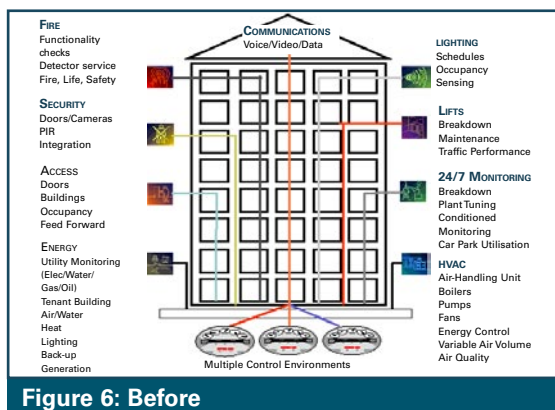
FIRE
Functionality checks
Detector service
Fire, Life, Safety

SECURITY
Doors/Cameras
PIR
Integration

ACCESS
Doors
Buildings
Occupancy
Feed Forward

ENERGY
Utility Monitoring (Elec/Water/Gas/Oil)
Tenant Building
Air/Water
Heat
Lighting
Back-up Generation

COMMUNICATIONS
Voice/Video/Data

LIGHTING
Schedules
Occupancy
Sensing

LIFTS
Breakdown
Maintenance
Traffic Performance

24/7 MONITORING
Breakdown
Plant Tuning
Conditioned
Monitoring
Car Park Utilisation

HVAC
Air-Handling Unit
Boilers
Pumps
Fans
Energy Control
Variable Air Volume
Air Quality

Multiple Control Environments

Figure 6: Before